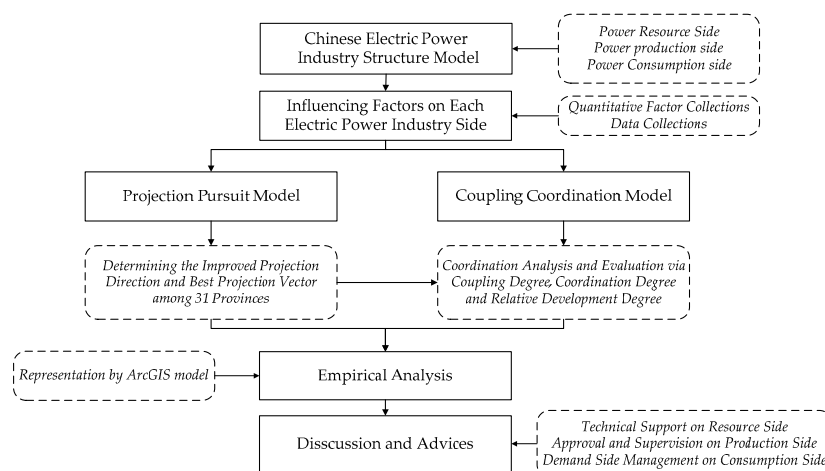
Chinese Electric Power Industry Structure Model

Power Resource Side
Power production side
Power Consumption side

Influencing Factors on Each Electric Power Industry Side

Quantitative Factor Collections
Data Collections

Projection Pursuit Model

Coupling Coordination Model

Determining the Improved Projection Direction and Best Projection Vector among 31 Provinces

Coordination Analysis and Evaluation via Coupling Degree, Coordination Degree and Relative Development Degree

Representation by ArcGIS model

Empirical Analysis

Disscussion and Advices

Technical Support on Resource Side
Approval and Supervision on Production Side
Demand Side Management on Consumption Side